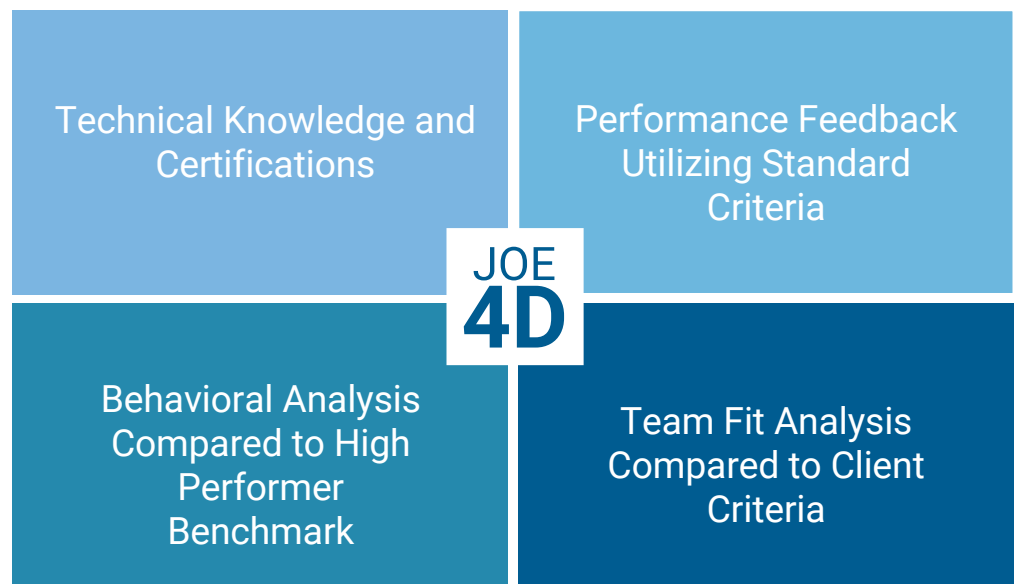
Technical Knowledge and Certifications

Performance Feedback Utilizing Standard Criteria

JOE
4D

Behavioral Analysis Compared to High Performer Benchmark

Team Fit Analysis Compared to Client Criteria